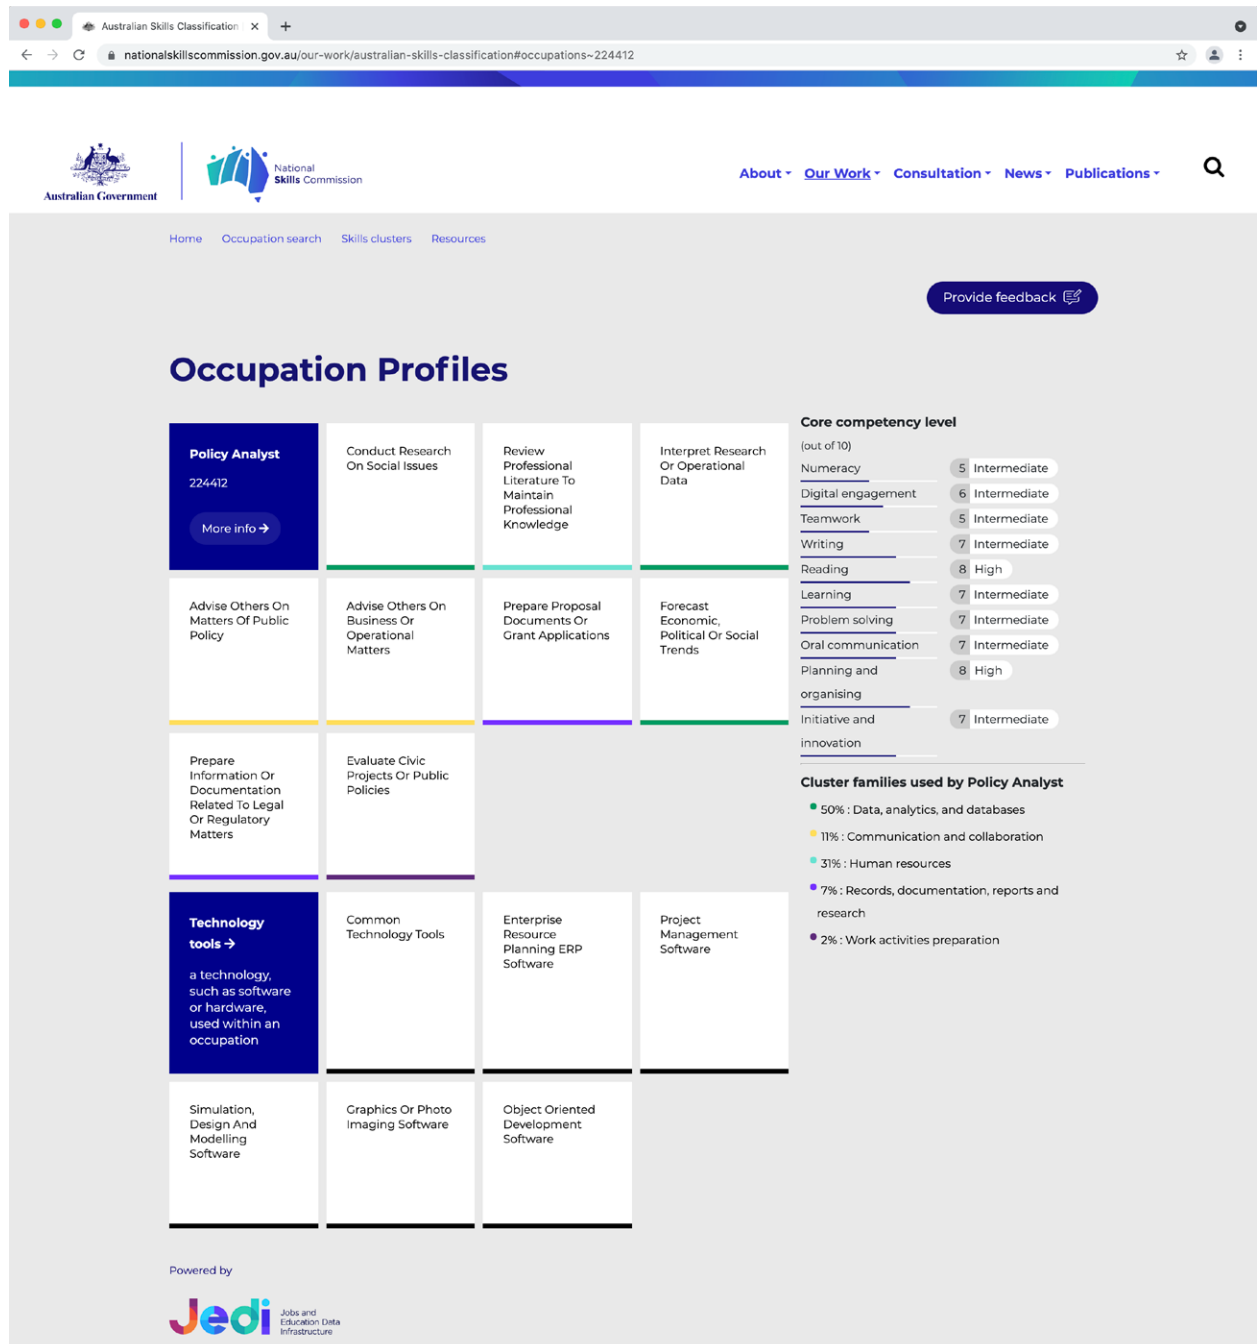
Australian Skills Classification ×

nationalskillscommission.gov.au/our-work/australian-skills-classification#occupations~224412

Australian Government

National Skills Commission

About Our Work Consultation News Publications

Home Occupation search Skills clusters Resources

Provide feedback

Occupation Profiles

Policy Analyst

224412

More info →

Conduct Research On Social Issues

Review Professional Literature To Maintain Professional Knowledge

Interpret Research Or Operational Data

Advise Others On Matters Of Public Policy

Advise Others On Business Or Operational Matters

Prepare Proposal Documents Or Grant Applications

Forecast Economic, Political Or Social Trends

Prepare Information Or Documentation Related To Legal Or Regulatory Matters

Evaluate Civic Projects Or Public Policies

Core competency level

(out of 10)

| | | |
|---|---|---|
| Numeracy | 5 | Intermediate |
| Digital engagement | 6 | Intermediate |
| Teamwork | 5 | Intermediate |
| Writing | 7 | Intermediate |
| Reading | 8 | High |
| Learning | 7 | Intermediate |
| Problem solving | 7 | Intermediate |
| Oral communication | 7 | Intermediate |
| Planning and organising | 8 | High |
| Initiative and innovation | 7 | Intermediate |

Cluster families used by Policy Analyst

50% : Data, analytics, and databases

11% : Communication and collaboration

31% : Human resources

7% : Records, documentation, reports and research

2% : Work activities preparation

Technology tools →

a technology, such as software or hardware, used within an occupation

Common Technology Tools

Enterprise Resource Planning ERP Software

Project Management Software

Simulation, Design And Modelling Software

Graphics Or Photo Imaging Software

Object Oriented Development Software

Powered by

Jedi Jobs and Education Data Infrastructure